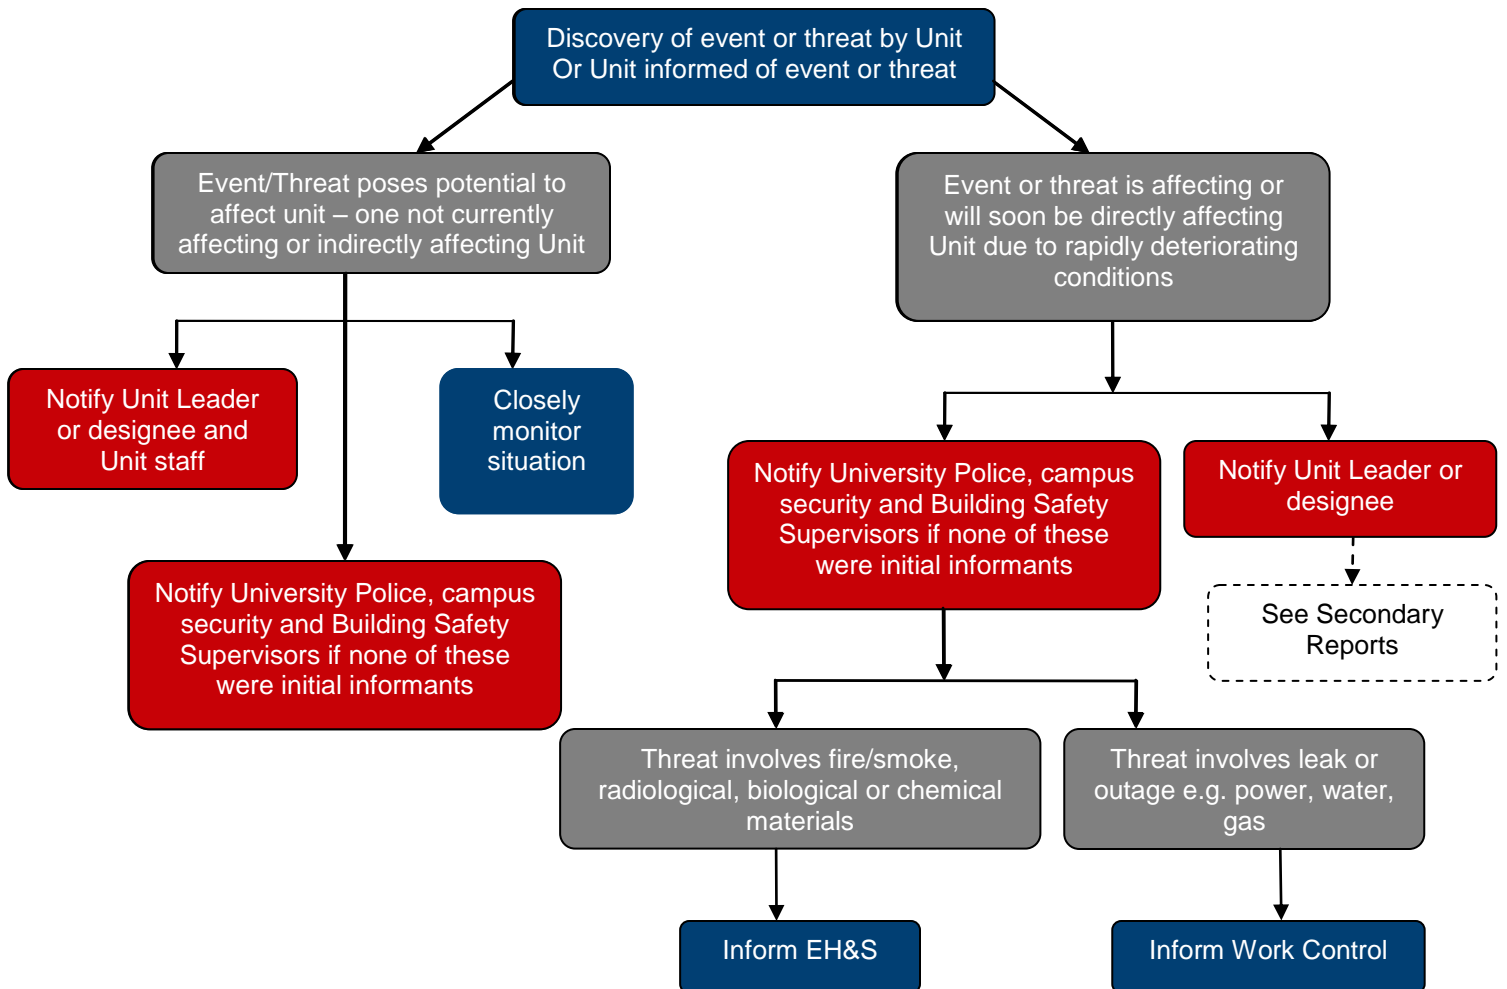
Discovery of event or threat by Unit
Or Unit informed of event or threat

Event/Threat poses potential to affect unit – one not currently affecting or indirectly affecting Unit

Notify Unit Leader or designee and Unit staff

Closely monitor situation

Notify University Police, campus security and Building Safety Supervisors if none of these were initial informants

Event or threat is affecting or will soon be directly affecting Unit due to rapidly deteriorating conditions

Notify University Police, campus security and Building Safety Supervisors if none of these were initial informants

Notify Unit Leader or designee

See Secondary Reports

Threat involves fire/smoke, radiological, biological or chemical materials

Threat involves leak or outage e.g. power, water, gas

Inform EH&S

Inform Work Control